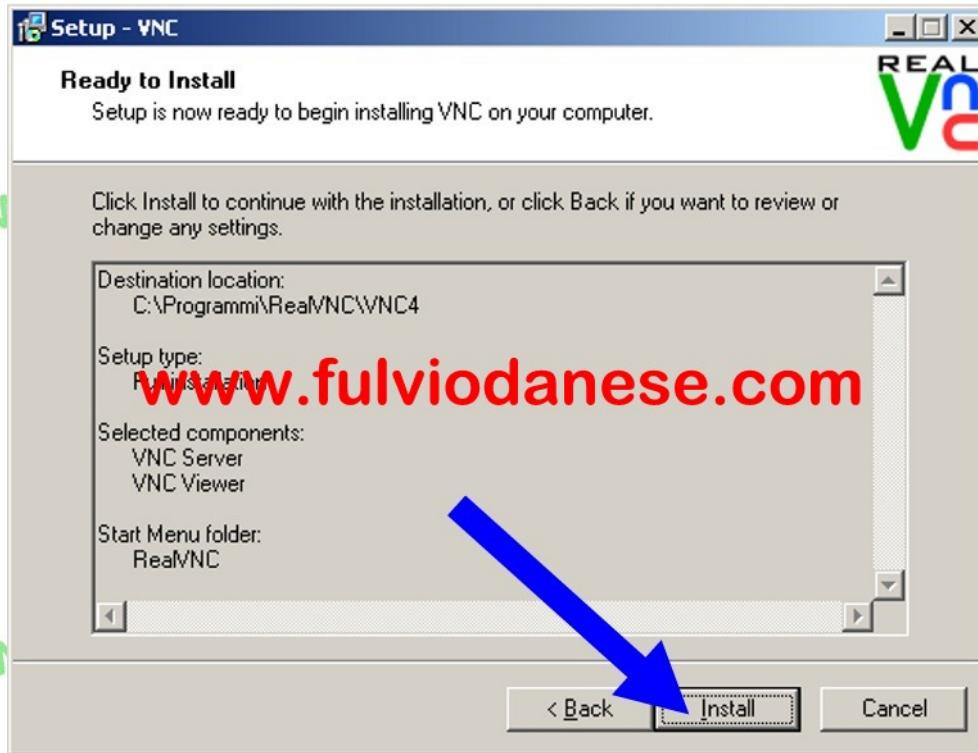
Setup - VNC

Ready to Install
Setup is now ready to begin installing VNC on your computer.

REAL V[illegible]

Click Install to continue with the installation, or click Back if you want to review or change any settings.

Destination location:
C:\Programmi\RealVNC\VNC4

Setup type:
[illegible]

www.fulviodanese.com

Selected components:
VNC Server
VNC Viewer

Start Menu folder:
RealVNC

< Back
Install
Cancel